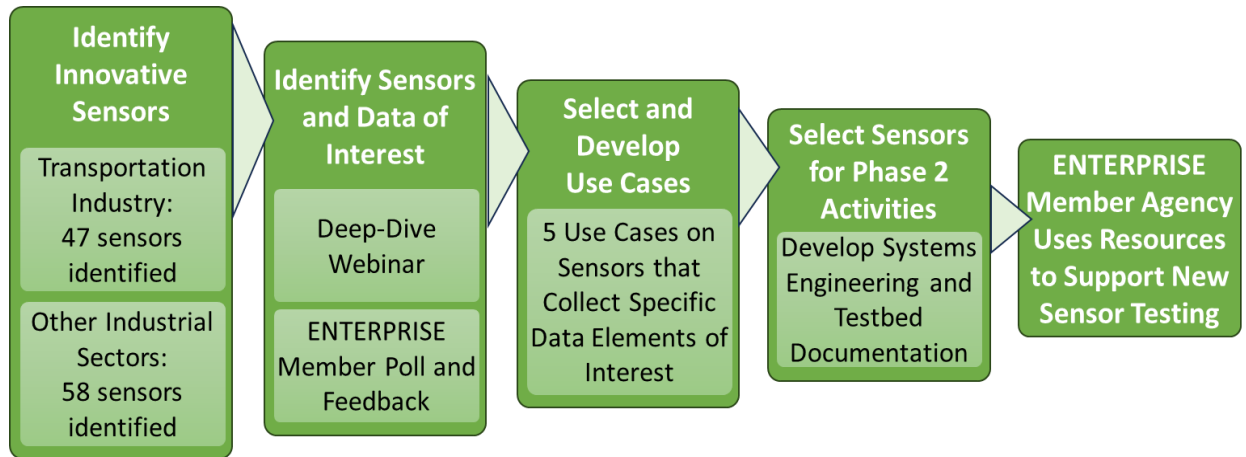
Identify Innovative Sensors

Transportation Industry: 47 sensors identified

Other Industrial Sectors: 58 sensors identified

Identify Sensors and Data of Interest

Deep-Dive Webinar

ENTERPRISE Member Poll and Feedback

Select and Develop Use Cases

5 Use Cases on Sensors that Collect Specific Data Elements of Interest

Select Sensors for Phase 2 Activities

Develop Systems Engineering and Testbed Documentation

ENTERPRISE Member Agency Uses Resources to Support New Sensor Testing